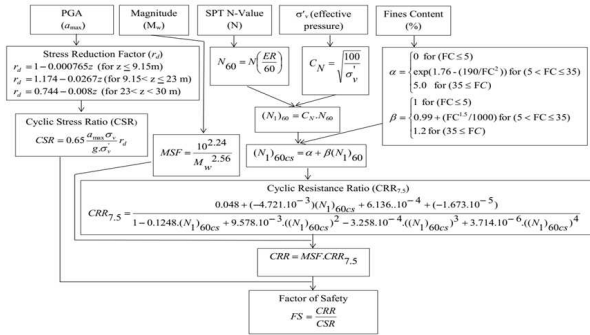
PGA ($a_{max}$)

Magnitude ($M_w$)

SPT N-Value (N)

$\sigma'_v$ (effective pressure)

Fines Content (%)

Stress Reduction Factor ($r_d$)

$r_d = 1 - 0.000765z$ (for $z \leq 9.15$m)
$r_d = 1.174 - 0.0267z$ (for $9.15 < z \leq 23$ m)
$r_d = 0.744 - 0.008z$ (for $23 < z < 30$ m)

$N_{60} = N\left(\frac{ER}{60}\right)$

$C_N = \sqrt{\frac{100}{\sigma'_v}}$

$\alpha = \begin{cases} 0 \text{ for } (FC \leq 5) \\ \exp(1.76 - (190/FC^2)) \text{ for } (5 < FC \leq 35) \\ 5.0 \text{ for } (35 \leq FC) \end{cases}$

$(N_1)_{60} = C_N.N_{60}$

$\beta = \begin{cases} 1 \text{ for } (FC \leq 5) \\ 0.99 + (FC^{1.5}/1000) \text{ for } (5 < FC \leq 35) \\ 1.2 \text{ for } (35 \leq FC) \end{cases}$

Cyclic Stress Ratio (CSR)

$CSR = 0.65\frac{a_{max}\sigma_v}{g.\sigma'_v}r_d$

$MSF = \frac{10^{2.24}}{M_w^{2.56}}$

$(N_1)_{60cs} = \alpha + \beta(N_1)_{60}$

Cyclic Resistance Ratio ($CRR_{7.5}$)

$CRR_{7.5} = \frac{0.048 + (-4.721.10^{-3})(N_1)_{60cs} + 6.136..10^{-4} + (-1.673.10^{-5})}{1 - 0.1248.(N_1)_{60cs} + 9.578.10^{-3}.((N_1)_{60cs})^2 - 3.258.10^{-4}.((N_1)_{60cs})^3 + 3.714.10^{-6}.((N_1)_{60cs})^4}$

$CRR = MSF.CRR_{7.5}$

Factor of Safety

$FS = \frac{CRR}{CSR}$